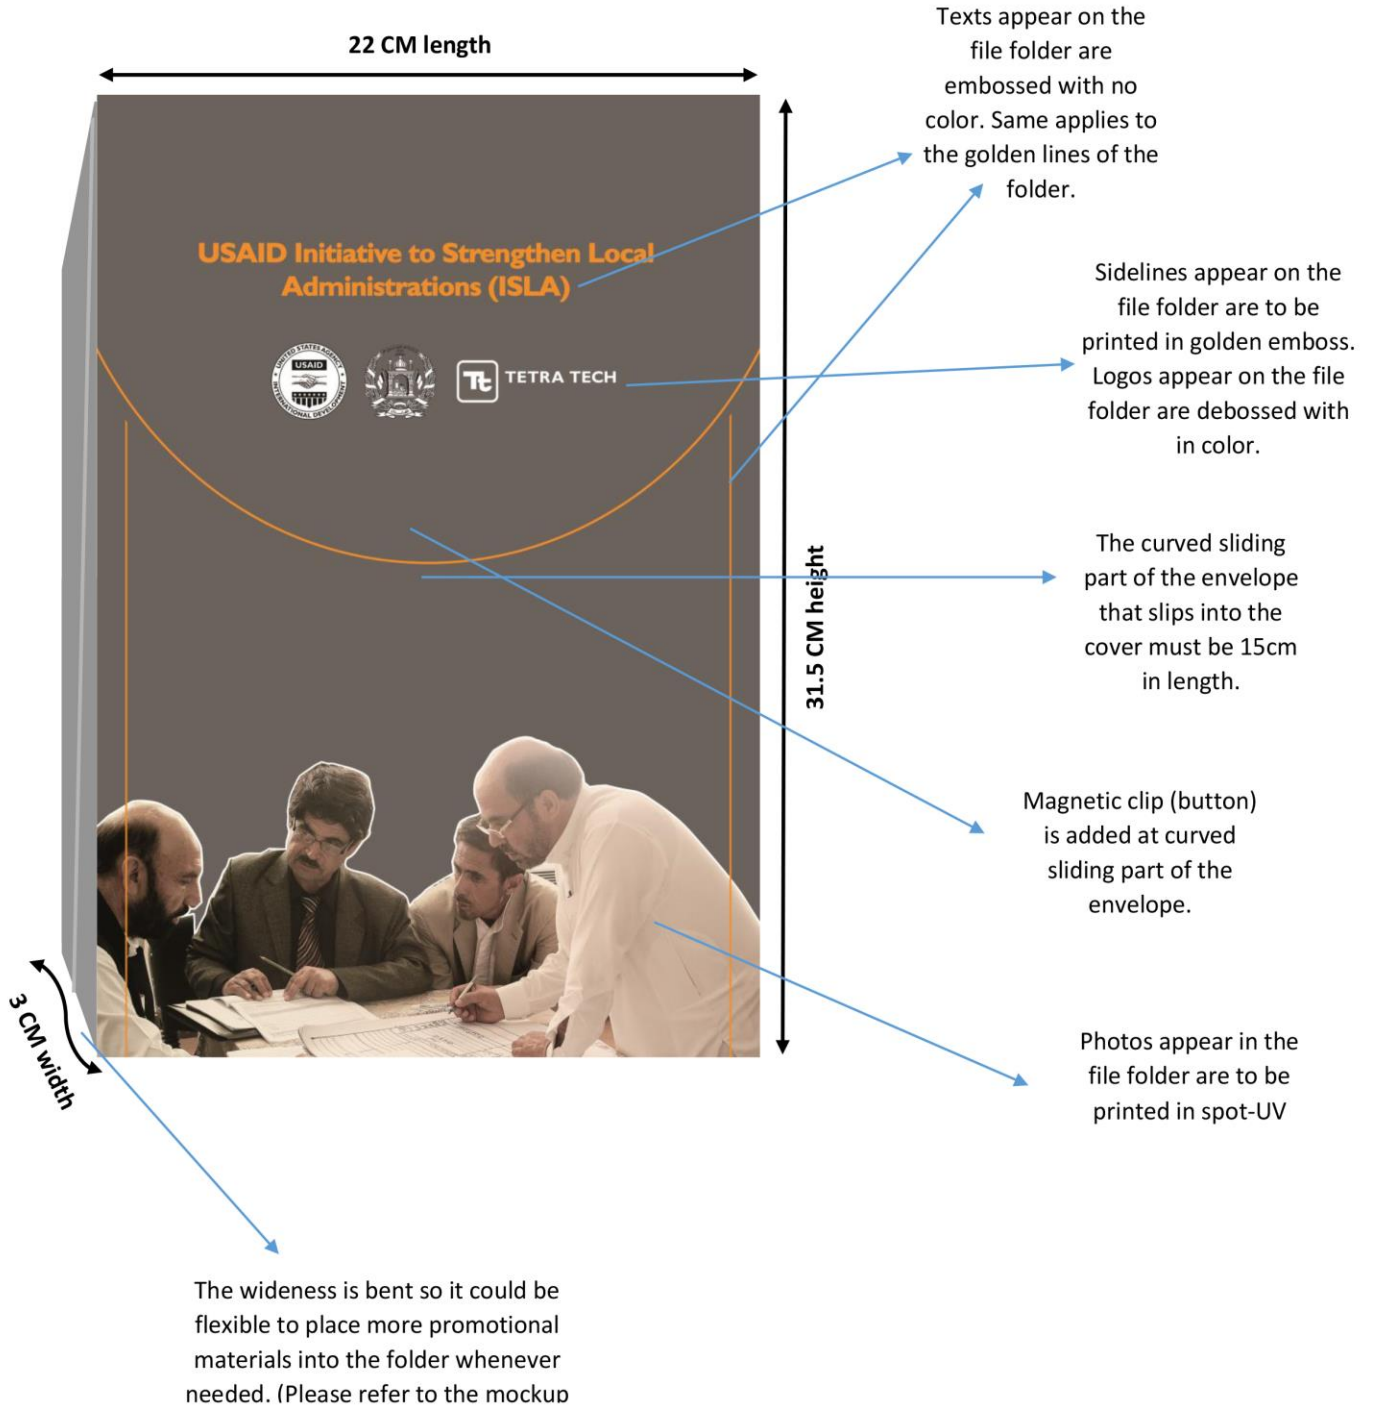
22 CM length

Texts appear on the file folder are embossed with no color. Same applies to the golden lines of the folder.

USAID Initiative to Strengthen Local Administrations (ISLA)

USAID

UNITED STATES AGENCY INTERNATIONAL DEVELOPMENT

TETRA TECH

Sidelines appear on the file folder are to be printed in golden emboss. Logos appear on the file folder are debossed with in color.

The curved sliding part of the envelope that slips into the cover must be 15cm in length.

31.5 CM height

Magnetic clip (button) is added at curved sliding part of the envelope.

Photos appear in the file folder are to be printed in spot-UV

3 CM width

The wideness is bent so it could be flexible to place more promotional materials into the folder whenever needed. (Please refer to the mockup